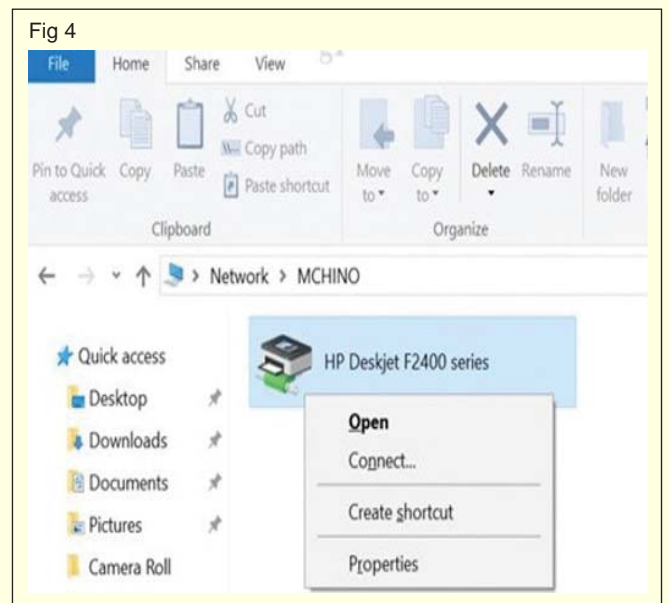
Fig 4

File Home Share View

Pin to Quick access Copy Paste Cut Copy path Paste shortcut

Clipboard

Move to Copy to Delete Rename New folder

Organize

Network > MCHINO

Quick access
Desktop
Downloads
Documents
Pictures
Camera Roll

HP Deskjet F2400 series

Open
Connect...
Create shortcut
Properties